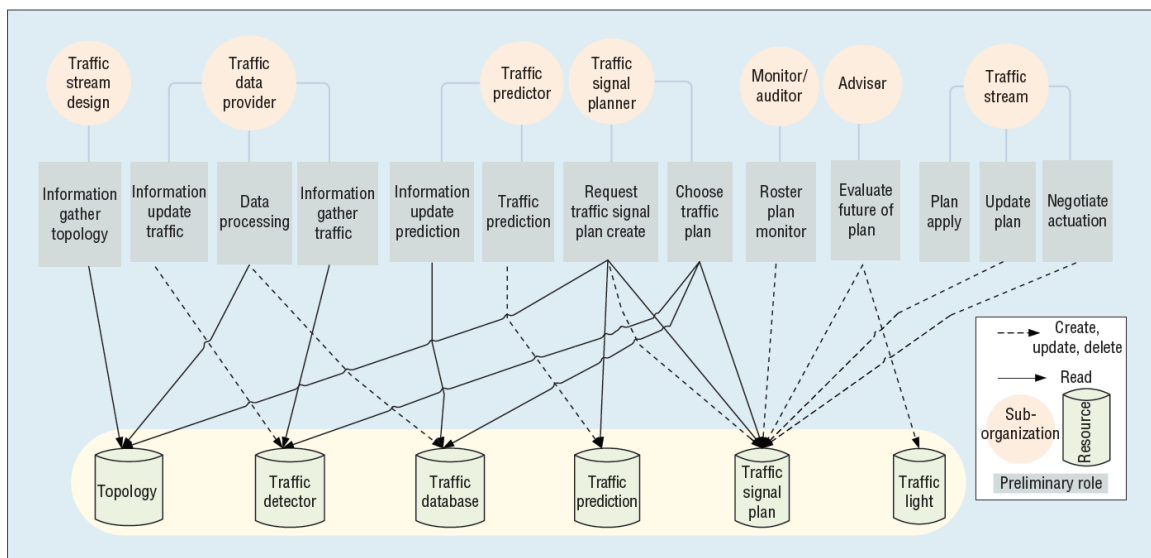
Traffic stream design

Traffic data provider

Traffic predictor

Traffic signal planner

Monitor/ auditor

Adviser

Traffic stream

Information gather topology

Information update traffic

Data processing

Information gather traffic

Information update prediction

Traffic prediction

Request traffic signal plan create

Choose traffic plan

Roster plan monitor

Evaluate future of plan

Plan apply

Update plan

Negotiate actuation

Create, update, delete

Read

Sub-organization

Resource

Preliminary role

Topology

Traffic detector

Traffic database

Traffic prediction

Traffic signal plan

Traffic light